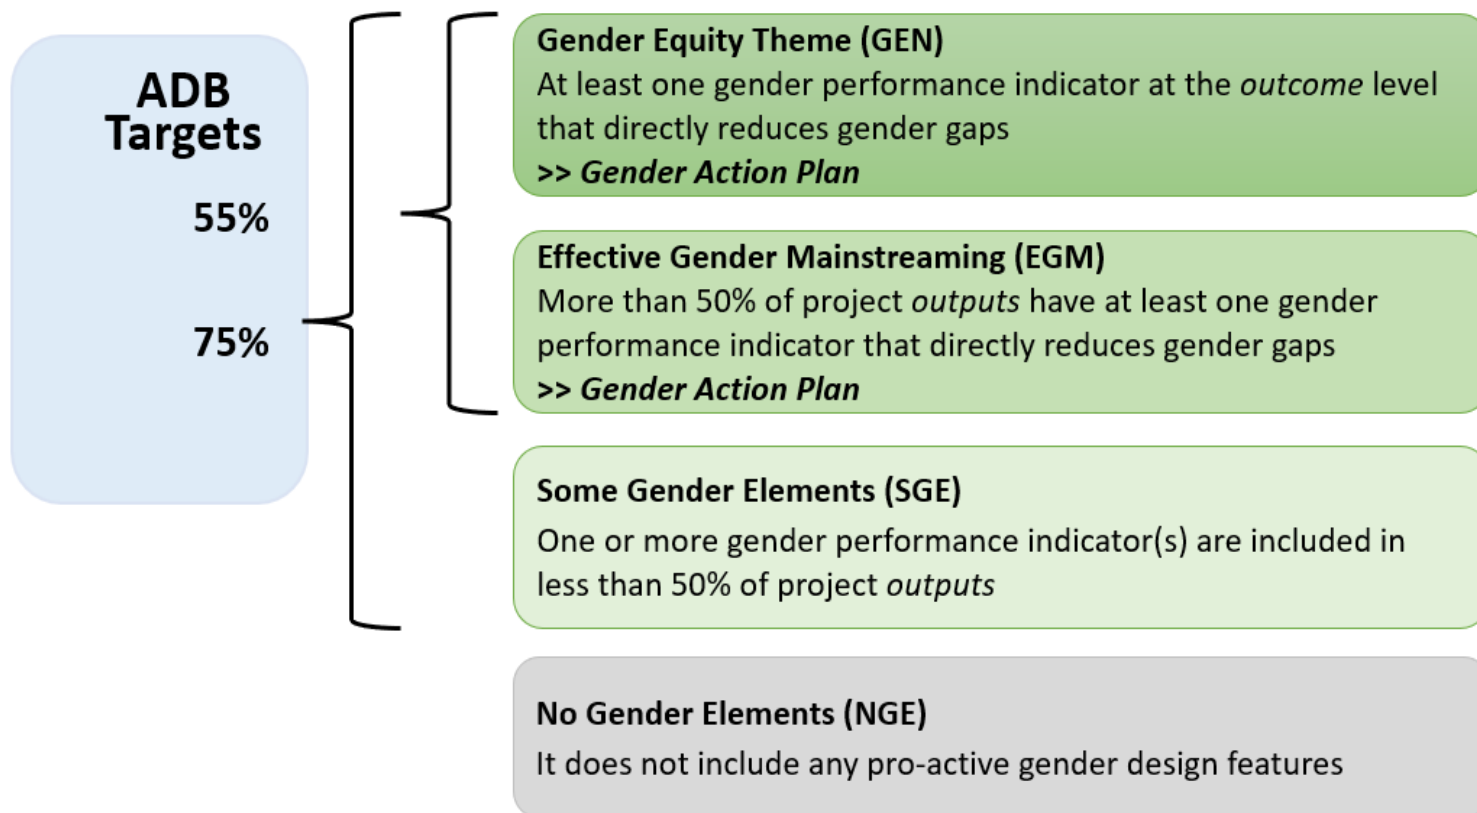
ADB Targets

55%

75%

**Gender Equity Theme (GEN)**
At least one gender performance indicator at the *outcome* level that directly reduces gender gaps
***>> Gender Action Plan***

**Effective Gender Mainstreaming (EGM)**
More than 50% of project *outputs* have at least one gender performance indicator that directly reduces gender gaps
***>> Gender Action Plan***

**Some Gender Elements (SGE)**
One or more gender performance indicator(s) are included in less than 50% of project *outputs*

**No Gender Elements (NGE)**
It does not include any pro-active gender design features